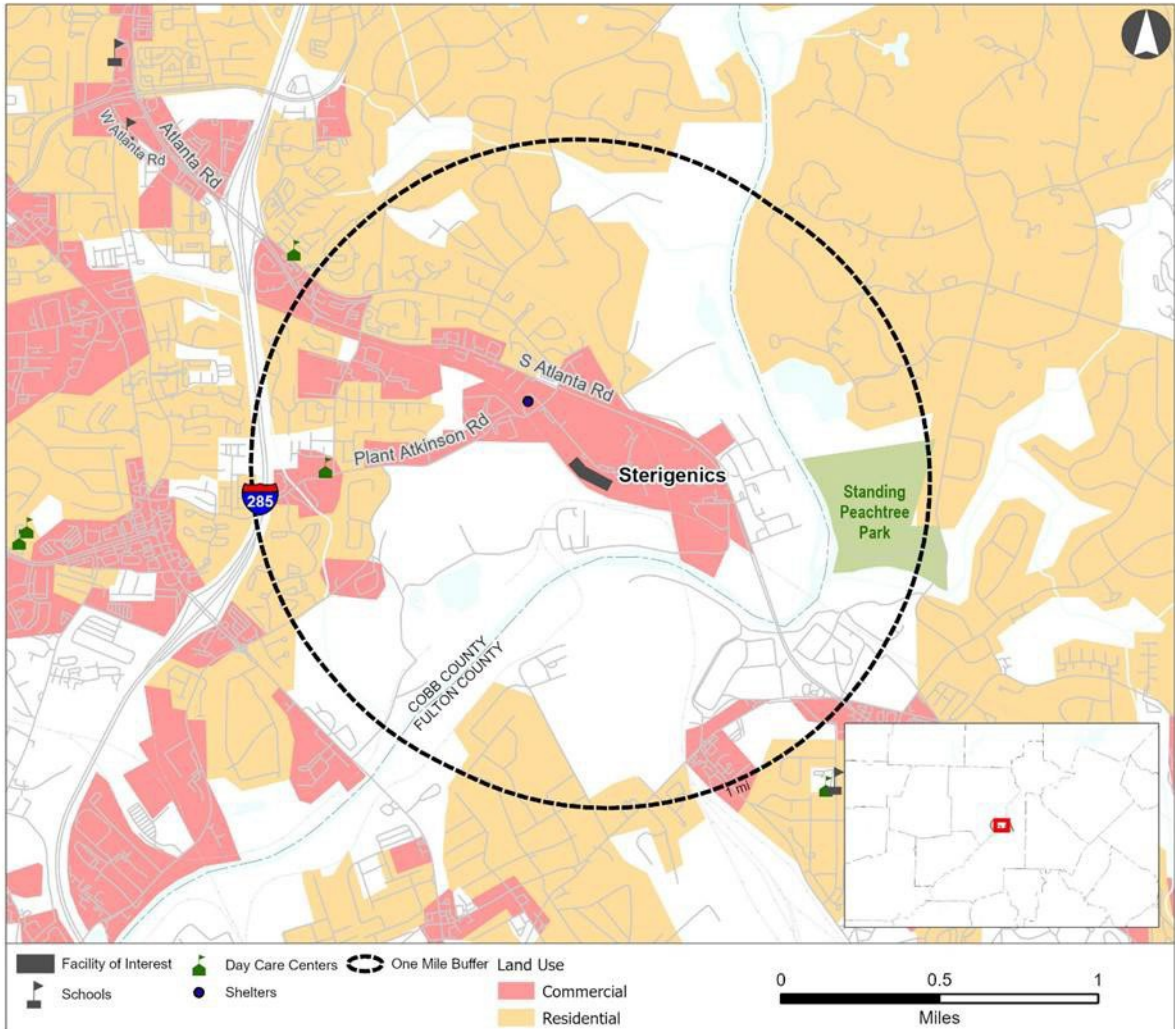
W Atlanta Rd
Atlanta Rd
S Atlanta Rd
Plant Atkinson Rd
285
Sterigenics
Standing Peachtree Park
COBB COUNTY
FULTON COUNTY
1 mi

Facility of Interest
Schools
Day Care Centers
Shelters
One Mile Buffer
Land Use
Commercial
Residential

0
0.5
1
Miles